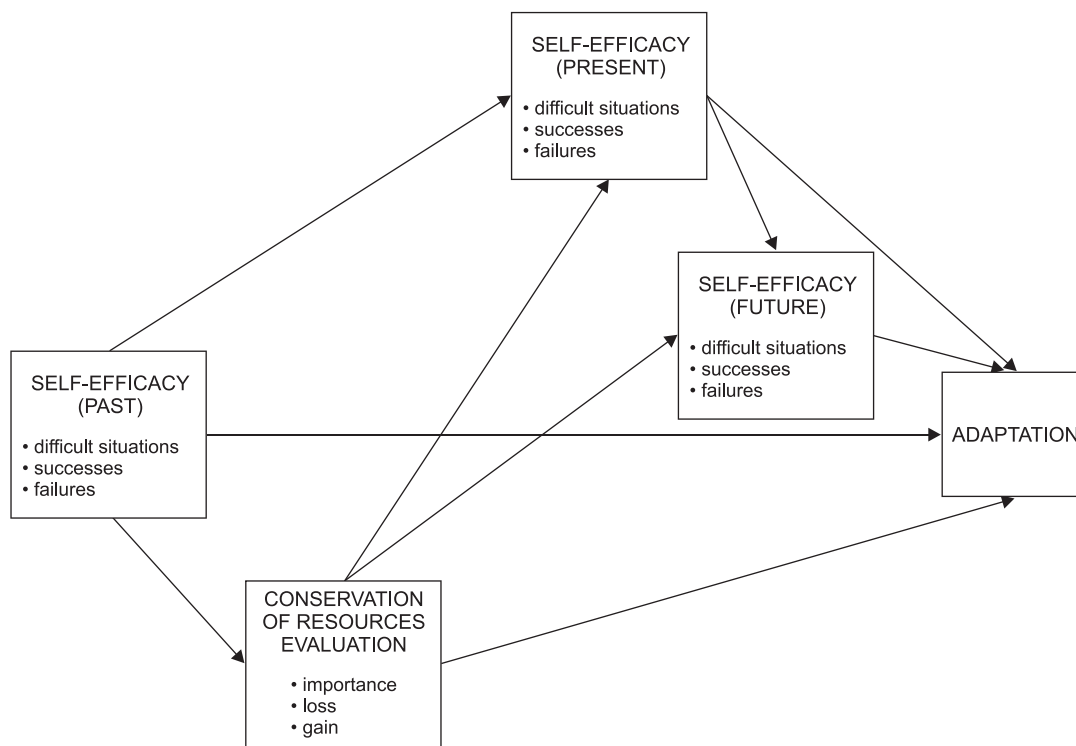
SELF-EFFICACY (PRESENT)
• difficult situations
• successes
• failures

SELF-EFFICACY (FUTURE)
• difficult situations
• successes
• failures

SELF-EFFICACY (PAST)
• difficult situations
• successes
• failures

ADAPTATION

CONSERVATION OF RESOURCES EVALUATION
• importance
• loss
• gain